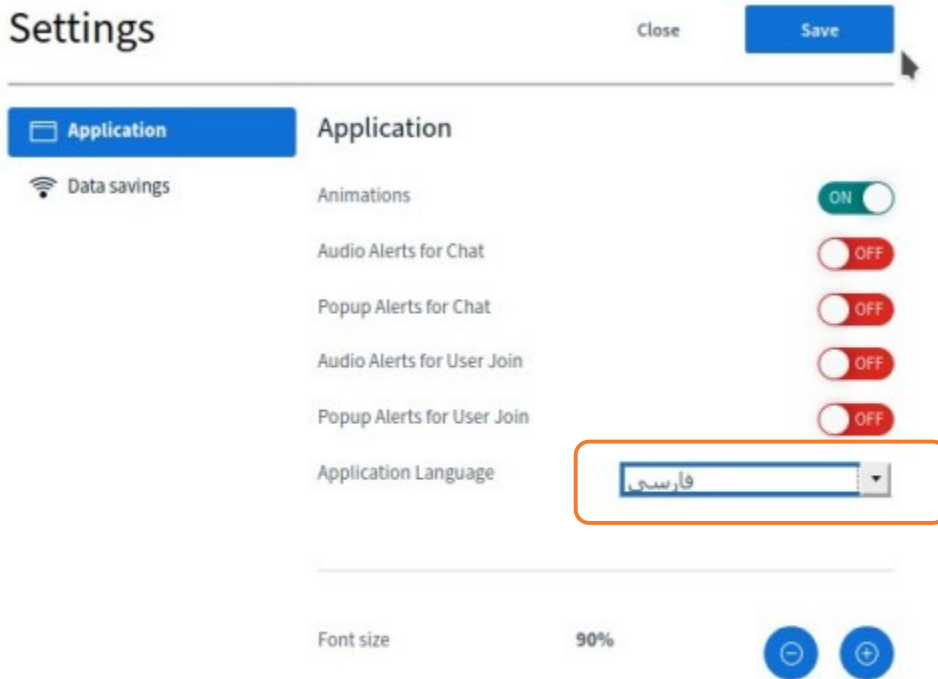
Settings

Close

Save

Application

Data savings

Application

Animations

ON

Audio Alerts for Chat

OFF

Popup Alerts for Chat

OFF

Audio Alerts for User Join

OFF

Popup Alerts for User Join

OFF

Application Language

فارسی

Font size

90%